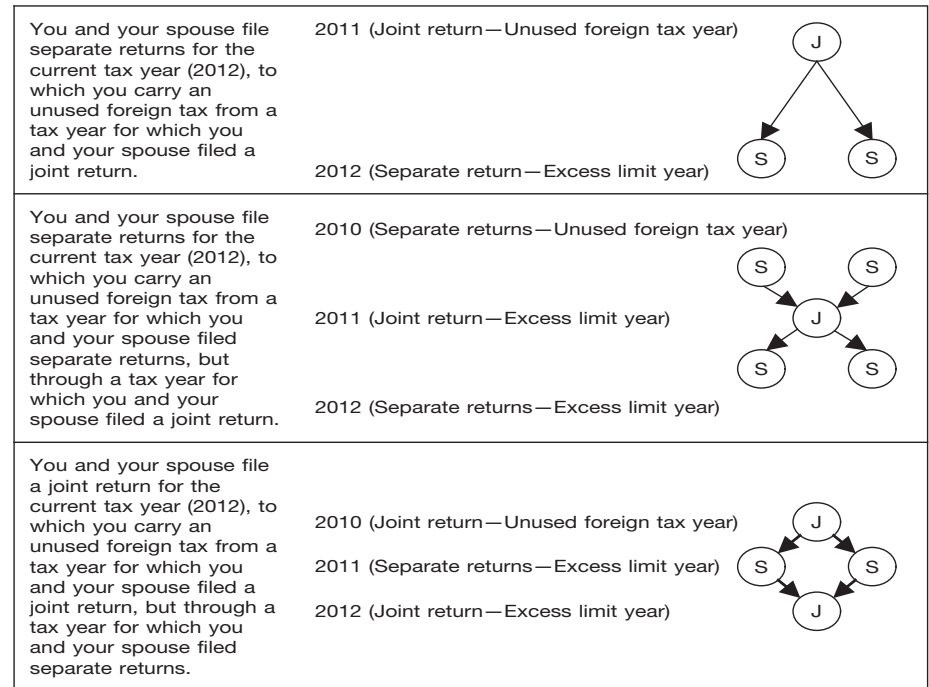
| | |
|---|---|
| You and your spouse file separate returns for the current tax year (2012), to which you carry an unused foreign tax from a tax year for which you and your spouse filed a joint return. | 2011 (Joint return—Unused foreign tax year) J S S 2012 (Separate return—Excess limit year) |
| You and your spouse file separate returns for the current tax year (2012), to which you carry an unused foreign tax from a tax year for which you and your spouse filed separate returns, but through a tax year for which you and your spouse filed a joint return. | 2010 (Separate returns—Unused foreign tax year) S S 2011 (Joint return—Excess limit year) J S S 2012 (Separate returns—Excess limit year) |
| You and your spouse file a joint return for the current tax year (2012), to which you carry an unused foreign tax from a tax year for which you and your spouse filed a joint return, but through a tax year for which you and your spouse filed separate returns. | 2010 (Joint return—Unused foreign tax year) J 2011 (Separate returns—Excess limit year) S S 2012 (Joint return—Excess limit year) J |